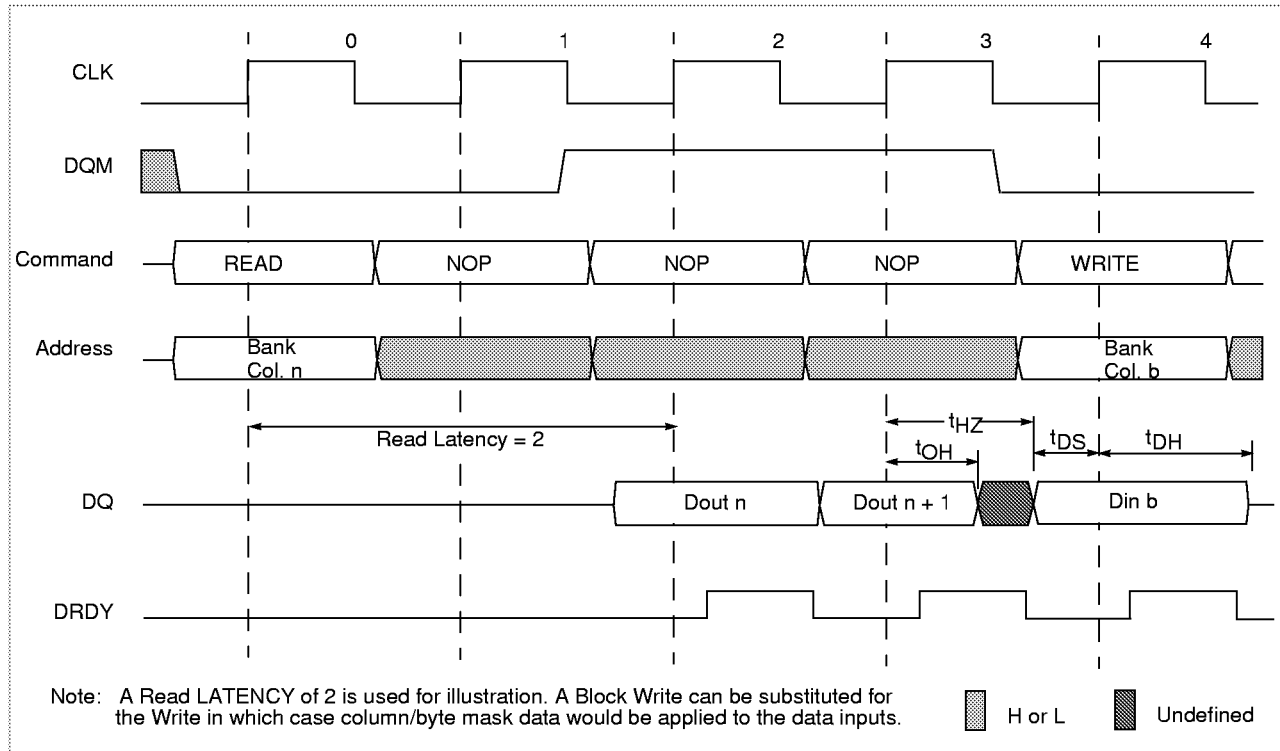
0 1 2 3 4

CLK

DQM

Command READ NOP NOP NOP WRITE

Address Bank Col. n Bank Col. b

Read Latency = 2

$t_{HZ}$ $t_{OH}$ $t_{DS}$ $t_{DH}$

DQ Dout n Dout n + 1 Din b

DRDY

Note: A Read LATENCY of 2 is used for illustration. A Block Write can be substituted for the Write in which case column/byte mask data would be applied to the data inputs.

H or L

Undefined